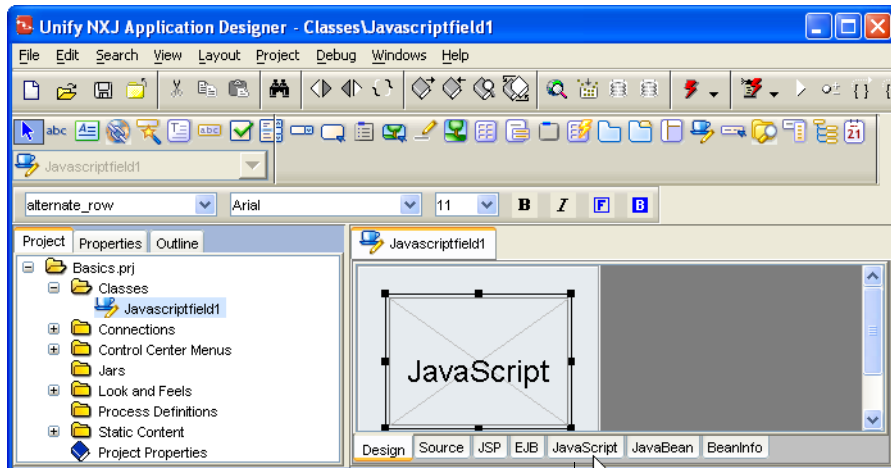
Unify NXJ Application Designer - Classes\Javascriptfield1

File Edit Search View Layout Project Debug Windows Help

abc

Javascriptfield1

alternate_row

Arial

11

B I F B

Project Properties Outline

Basics.prj
Classes
Javascriptfield1
Connections
Control Center Menus
Jars
Look and Feels
Process Definitions
Static Content
Project Properties

Javascriptfield1

JavaScript

Design Source JSP EJB JavaScript JavaBean BeanInfo